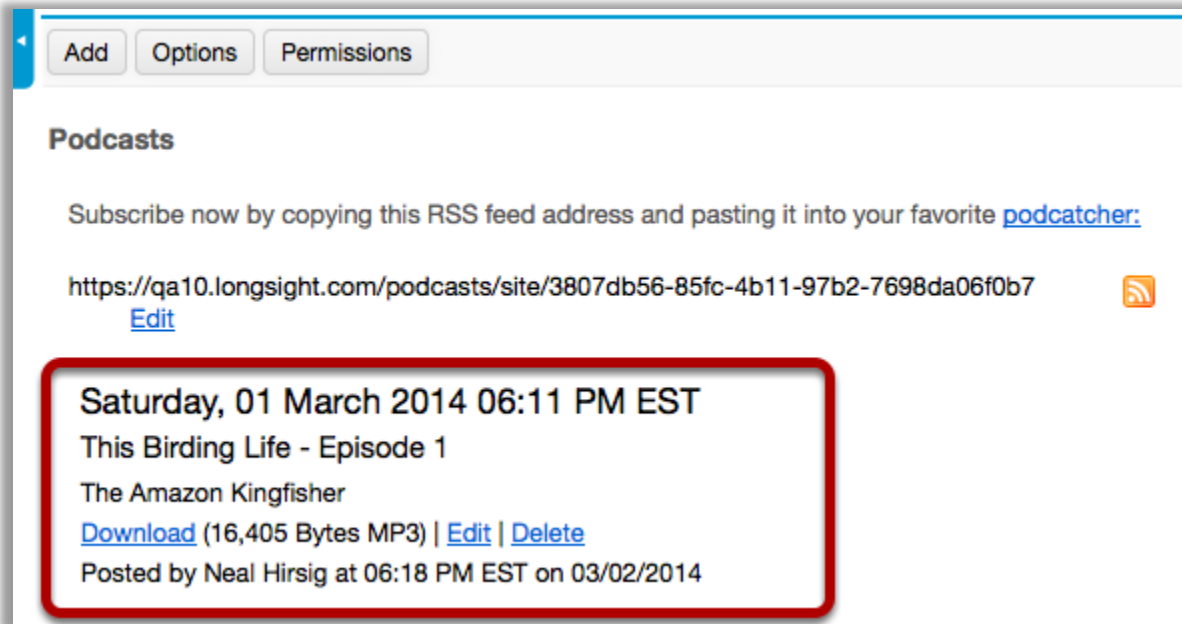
Add Options Permissions

Podcasts

Subscribe now by copying this RSS feed address and pasting it into your favorite podcatcher:

https://qa10.longsight.com/podcasts/site/3807db56-85fc-4b11-97b2-7698da06f0b7
Edit

Saturday, 01 March 2014 06:11 PM EST

This Birding Life - Episode 1

The Amazon Kingfisher

Download (16,405 Bytes MP3) | Edit | Delete

Posted by Neal Hirsig at 06:18 PM EST on 03/02/2014